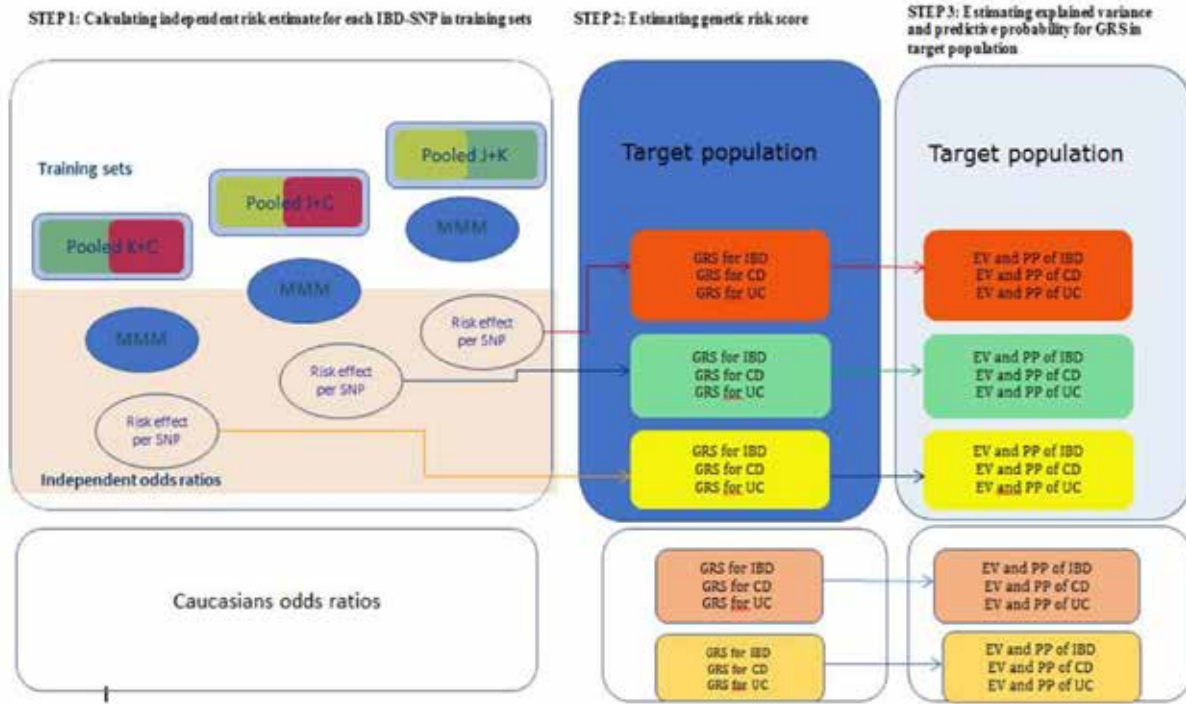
STEP 1: Calculating independent risk estimate for each IBD-SNP in training sets

STEP 2: Estimating genetic risk score

STEP 3: Estimating explained variance and predictive probability for GRS in target population

Training sets

Pooled J+K

Pooled J+C

Pooled K+C

MMM

MMM

MMM

Risk effect per SNP

Risk effect per SNP

Risk effect per SNP

Independent odds ratios

Caucasians odds ratios

Target population

GRS for IBD
GRS for CD
GRS for UC

GRS for IBD
GRS for CD
GRS for UC

GRS for IBD
GRS for CD
GRS for UC

GRS for IBD
GRS for CD
GRS for UC

GRS for IBD
GRS for CD
GRS for UC

Target population

EV and PP of IBD
EV and PP of CD
EV and PP of UC

EV and PP of IBD
EV and PP of CD
EV and PP of UC

EV and PP of IBD
EV and PP of CD
EV and PP of UC

EV and PP of IBD
EV and PP of CD
EV and PP of UC

EV and PP of IBD
EV and PP of CD
EV and PP of UC